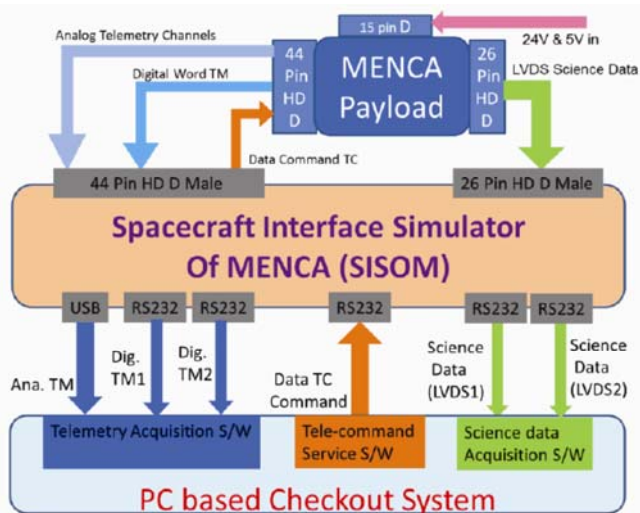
15 pin D

24V & 5V in

Analog Telemetry Channels

44 Pin HD D

MENCA Payload

26 Pin HD D

Digital Word TM

LVDS Science Data

Data Command TC

44 Pin HD D Male

26 Pin HD D Male

Spacecraft Interface Simulator Of MENCA (SISOM)

USB

RS232

RS232

RS232

RS232

RS232

Ana. TM

Dig. TM1

Dig. TM2

Data TC Command

Science Data (LVDS1)

Science Data (LVDS2)

Telemetry Acquisition S/W

Tele-command Service S/W

Science data Acquisition S/W

PC based Checkout System